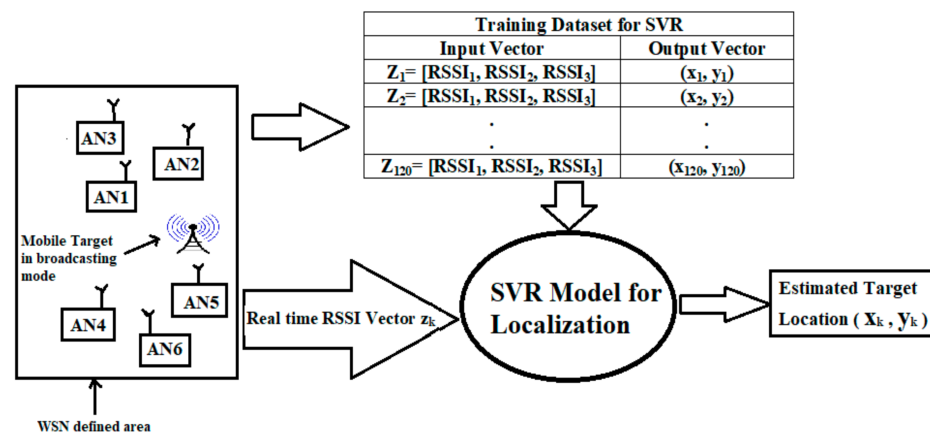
| Training Dataset for SVR | |
|---|---|
| Input Vector | Output Vector |
| $Z_1$= [$RSSI_1$, $RSSI_2$, $RSSI_3$] | ($x_1$, $y_1$) |
| $Z_2$= [$RSSI_1$, $RSSI_2$, $RSSI_3$] | ($x_2$, $y_2$) |
| . | . |
| . | . |
| $Z_{120}$= [$RSSI_1$, $RSSI_2$, $RSSI_3$] | ($x_{120}$, $y_{120}$) |

AN3

AN2

AN1

Mobile Target in broadcasting mode

AN5

AN4

AN6

WSN defined area

Real time RSSI Vector $z_k$

SVR Model for Localization

Estimated Target Location ( $x_k$ , $y_k$ )